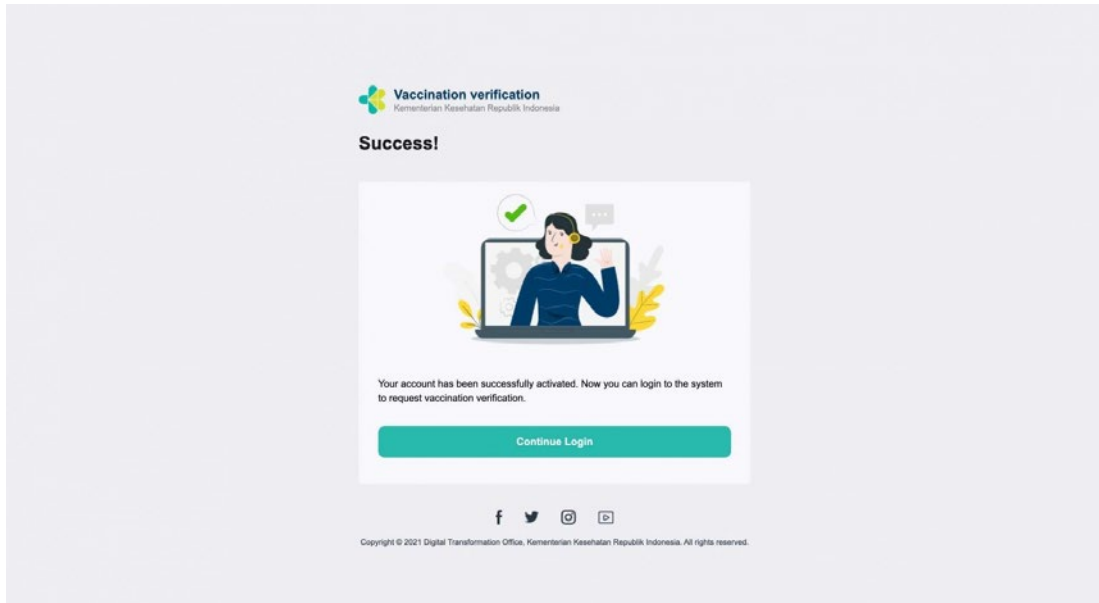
Vaccination verification
Kementerian Kesehatan Republik Indonesia

Success!

Your account has been successfully activated. Now you can login to the system to request vaccination verification.

Continue Login

Copyright © 2021 Digital Transformation Office, Kementerian Kesehatan Republik Indonesia. All rights reserved.